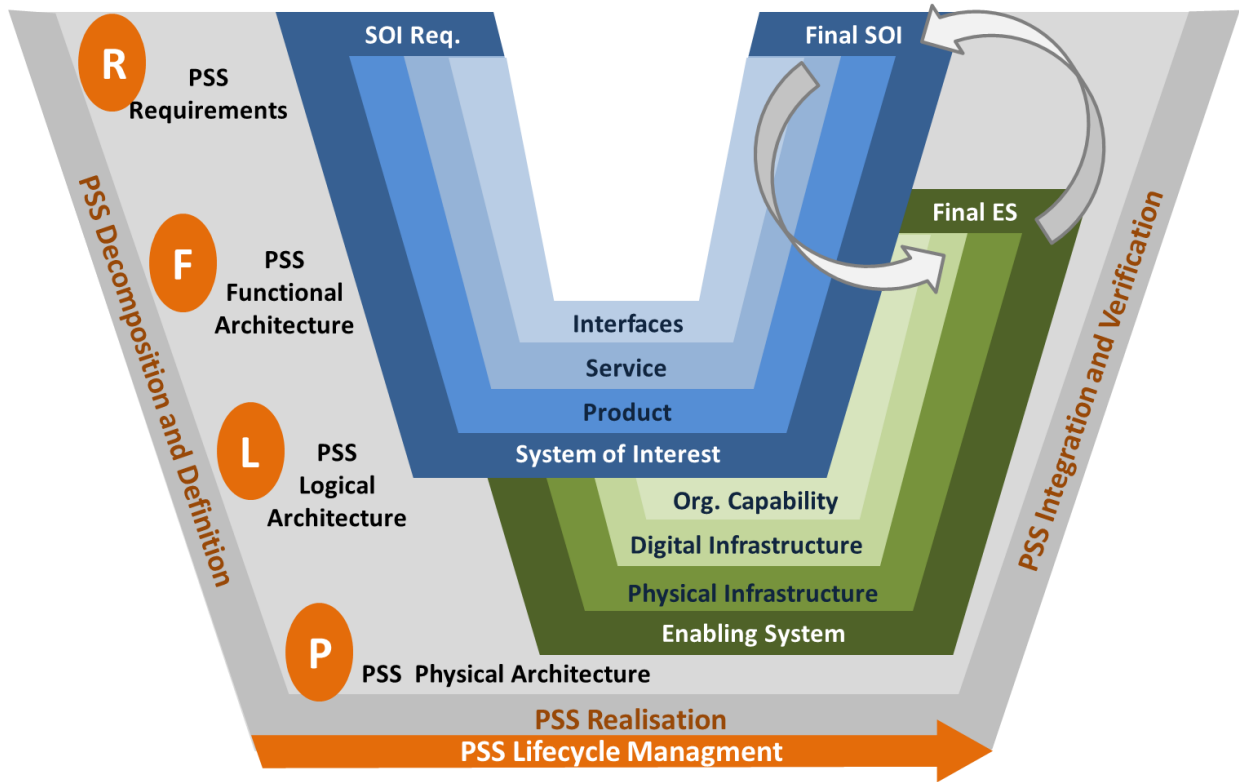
R
PSS Requirements

SOI Req.

Final SOI

F
PSS Functional Architecture

Final ES

L
PSS Logical Architecture

Interfaces

Service

Product

System of Interest

Org. Capability

Digital Infrastructure

Physical Infrastructure

Enabling System

P
PSS Physical Architecture

PSS Decomposition and Definition

PSS Integration and Verification

PSS Realisation

PSS Lifecycle Managment